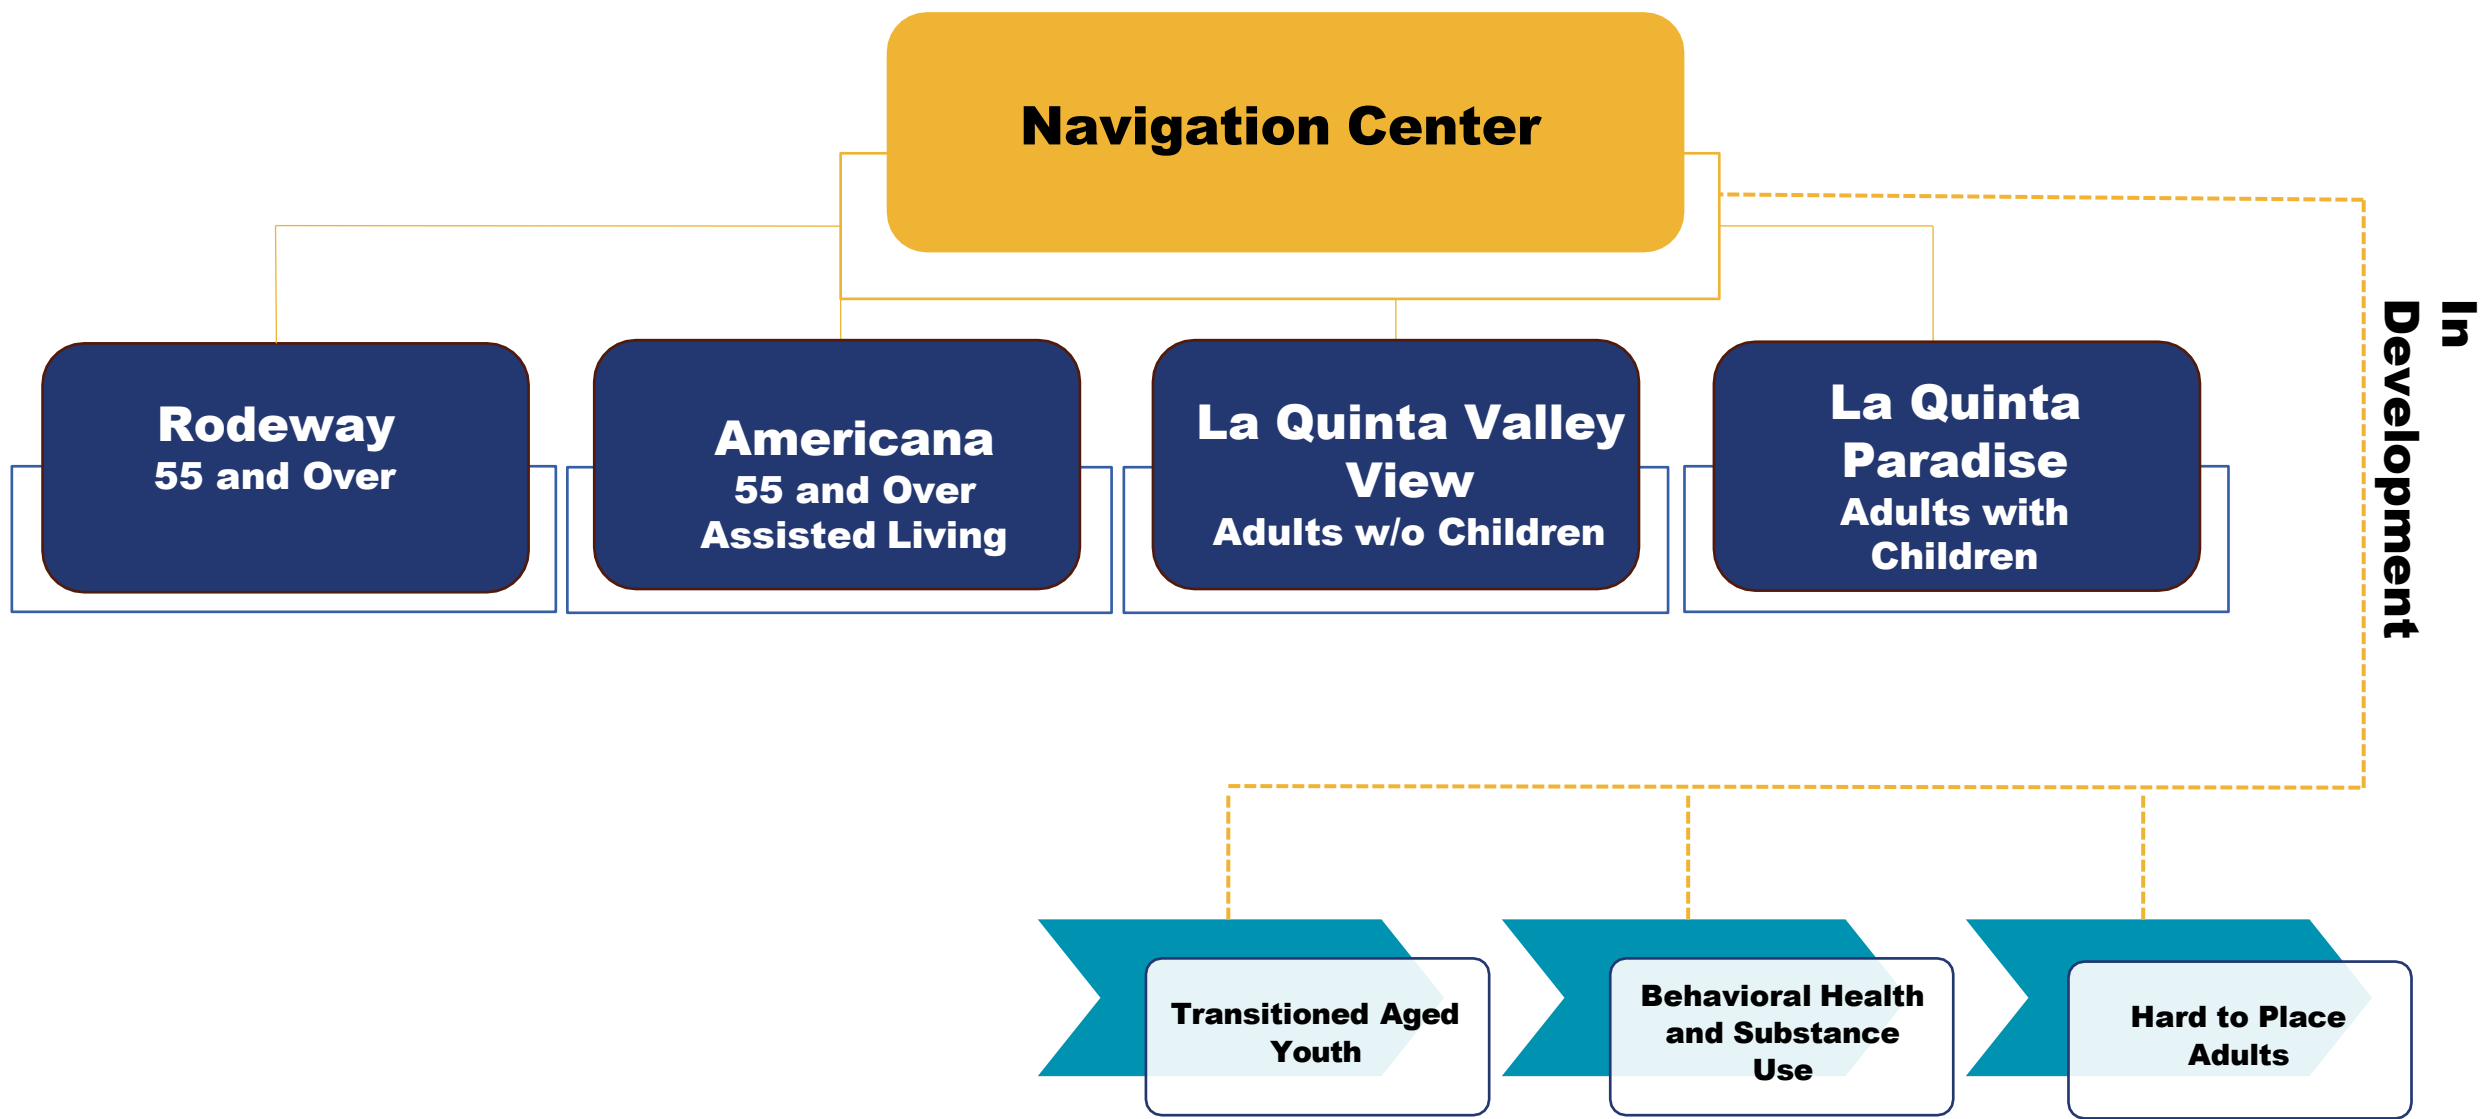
Navigation Center

Rodeway
55 and Over

Americana
55 and Over
Assisted Living

La Quinta Valley View
Adults w/o Children

La Quinta Paradise
Adults with Children

In Development

Transitioned Aged Youth

Behavioral Health and Substance Use

Hard to Place Adults